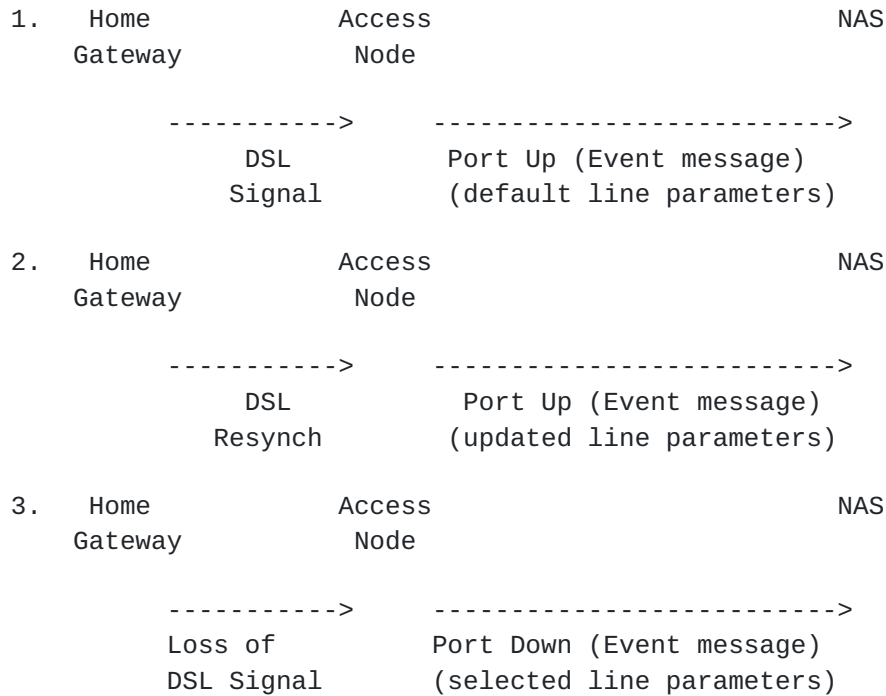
1. Home Access NAS
Gateway Node

-----------> --------------------------->
DSL Port Up (Event message)
Signal (default line parameters)

2. Home Access NAS
Gateway Node

-----------> --------------------------->
DSL Port Up (Event message)
Resynch (updated line parameters)

3. Home Access NAS
Gateway Node

-----------> --------------------------->
Loss of Port Down (Event message)
DSL Signal (selected line parameters)